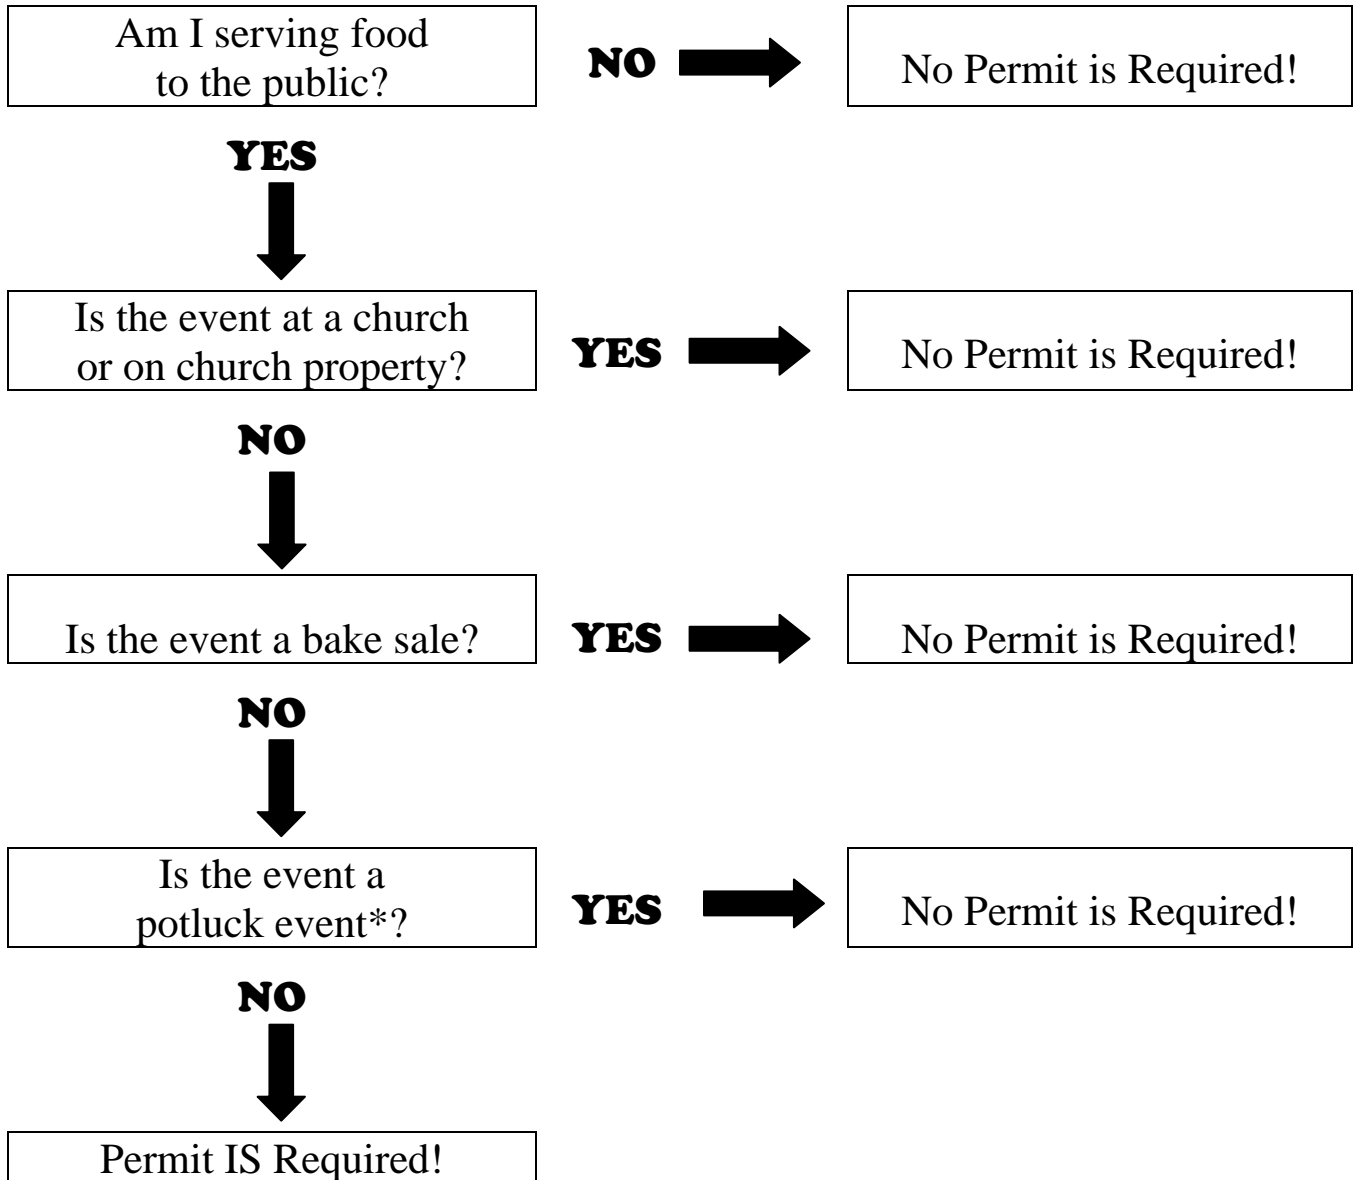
Am I serving food to the public?

NO

No Permit is Required!

YES

Is the event at a church or on church property?

YES

No Permit is Required!

NO

Is the event a bake sale?

YES

No Permit is Required!

NO

Is the event a potluck event*?

YES

No Permit is Required!

NO

Permit IS Required!